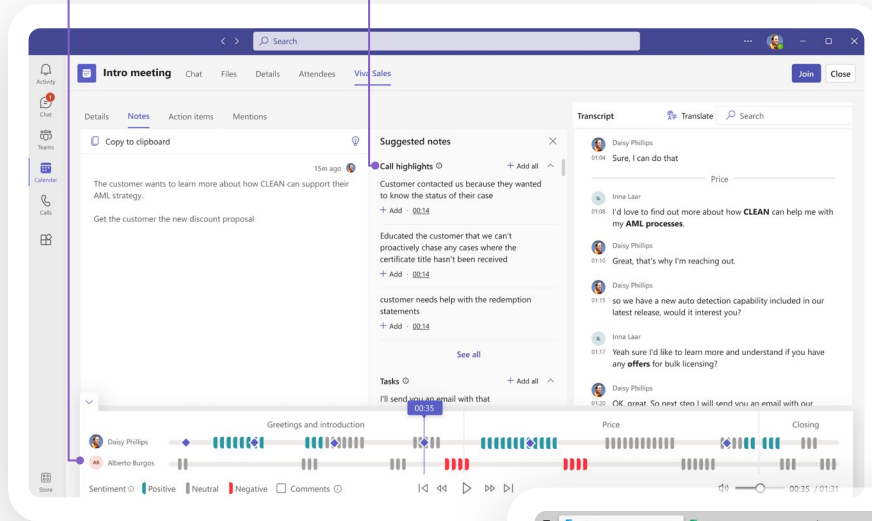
Search

Activity

Chat

Teams

Calendar

Calls

Store

Intro meeting Chat Files Details Attendees Viva Sales

Join Close

Details Notes Action items Mentions

Copy to clipboard

15m ago

The customer wants to learn more about how CLEAN can support their AML strategy.

Get the customer the new discount proposal

Suggested notes

Call highlights

+ Add all

Customer contacted us because they wanted to know the status of their case

+ Add · 00:14

Educated the customer that we can't proactively chase any cases where the certificate title hasn't been received

+ Add · 00:14

customer needs help with the redemption statements

+ Add · 00:14

See all

Tasks

+ Add all

I'll send you an email with that

Transcript

Translate

Search

Daisy Phillips

01:04 Sure, I can do that

Price

Inna Laar

01:08 I'd love to find out more about how CLEAN can help me with my AML processes.

Daisy Phillips

01:10 Great, that's why I'm reaching out.

Daisy Phillips

01:15 so we have a new auto detection capability included in our latest release, would it interest you?

Inna Laar

01:17 Yeah sure I'd like to learn more and understand if you have any offers for bulk licensing?

Daisy Phillips

01:20 OK, great. So next step I will send you an email with our

00:35

Greetings and introduction

Price

Closing

Daisy Phillips

Alberto Burgos

Sentiment Positive Neutral Negative Comments

00:35 / 01:31